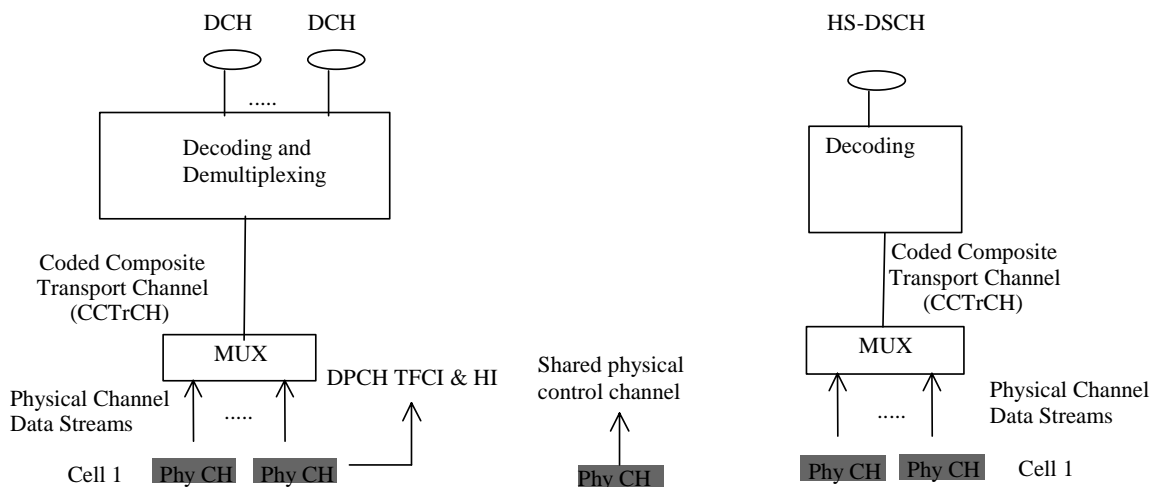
DCH DCH

.....

Decoding and Demultiplexing

Coded Composite Transport Channel (CCTrCH)

MUX

Physical Channel Data Streams

.....

DPCH TFCI & HI

Cell 1 Phy CH Phy CH

Shared physical control channel

Phy CH

HS-DSCH

Decoding

Coded Composite Transport Channel (CCTrCH)

MUX

Physical Channel Data Streams

.....

Phy CH Phy CH Cell 1